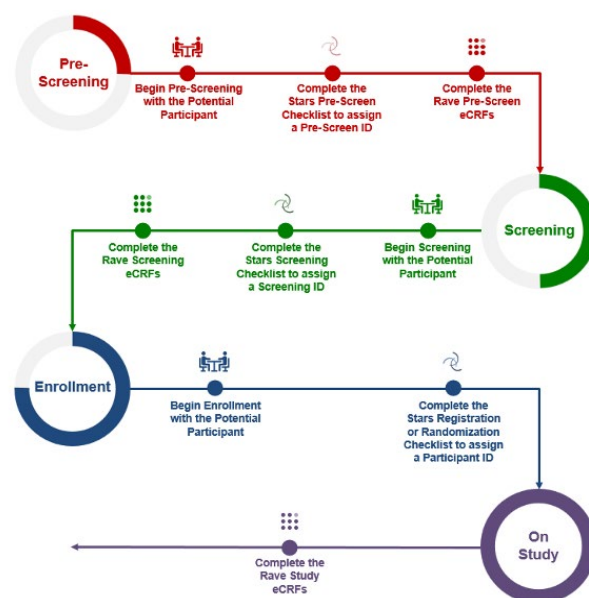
Pre-Screening

Begin Pre-Screening with the Potential Participant

Complete the Stars Pre-Screen Checklist to assign a Pre-Screen ID

Complete the Rave Pre-Screen eCRFs

Screening

Begin Screening with the Potential Participant

Complete the Stars Screening Checklist to assign a Screening ID

Complete the Rave Screening eCRFs

Enrollment

Begin Enrollment with the Potential Participant

Complete the Stars Registration or Randomization Checklist to assign a Participant ID

On Study

Complete the Rave Study eCRFs